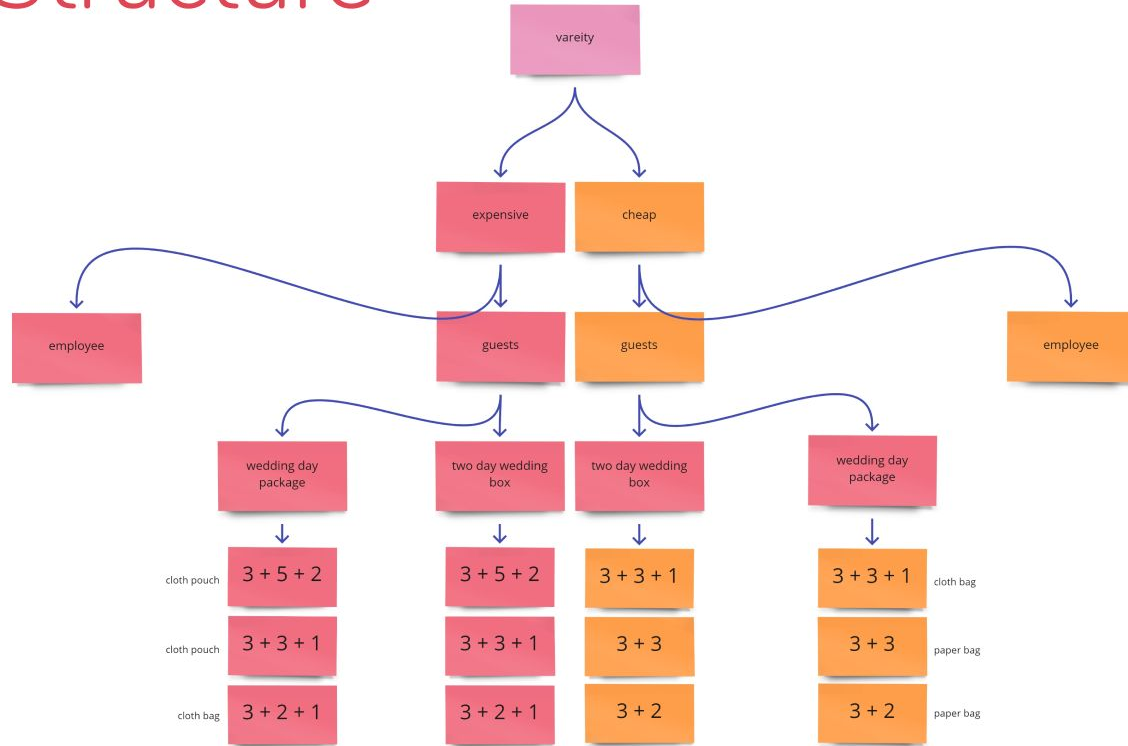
Structure

vareity

expensive

cheap

employee

guests

guests

employee

wedding day package

two day wedding box

two day wedding box

wedding day package

cloth pouch $3 + 5 + 2$

$3 + 5 + 2$

$3 + 3 + 1$

$3 + 3 + 1$ cloth bag

cloth pouch $3 + 3 + 1$

$3 + 3 + 1$

$3 + 3$

$3 + 3$ paper bag

cloth bag $3 + 2 + 1$

$3 + 2 + 1$

$3 + 2$

$3 + 2$ paper bag